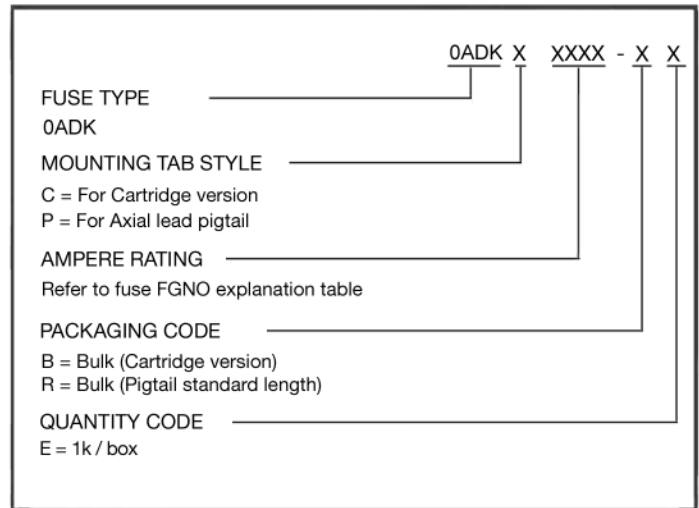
0ADK X XXXX - X X

FUSE TYPE
0ADK

MOUNTING TAB STYLE
C = For Cartridge version
P = For Axial lead pigtail

AMPERE RATING
Refer to fuse FGNO explanation table

PACKAGING CODE
B = Bulk (Cartridge version)
R = Bulk (Pigtail standard length)

QUANTITY CODE
E = 1k / box